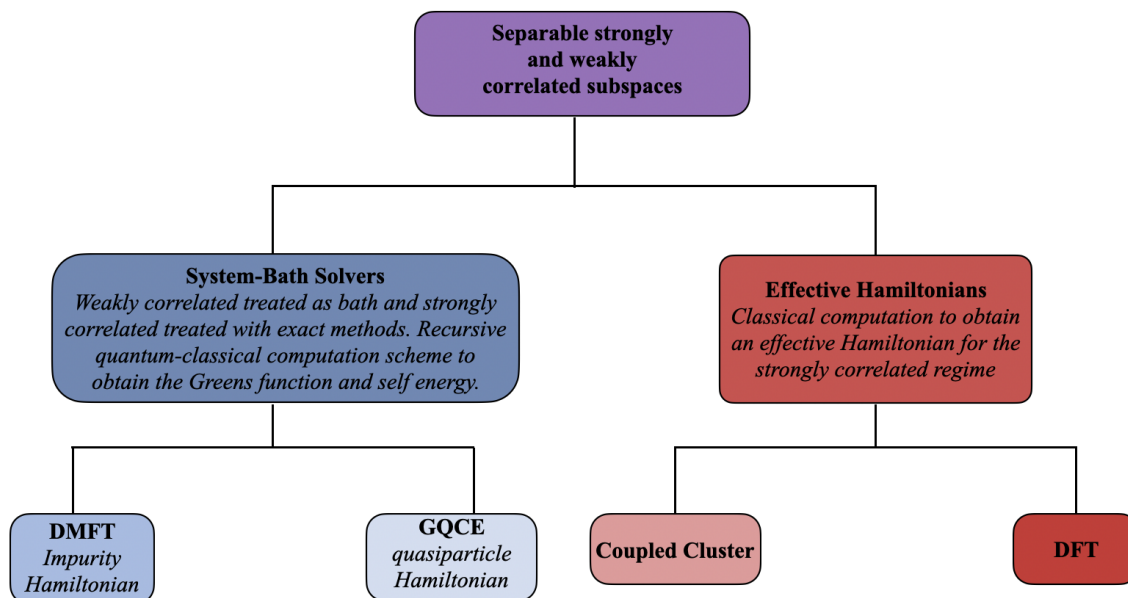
Separable strongly and weakly correlated subspaces

System-Bath Solvers
Weakly correlated treated as bath and strongly correlated treated with exact methods. Recursive quantum-classical computation scheme to obtain the Greens function and self energy.

Effective Hamiltonians
Classical computation to obtain an effective Hamiltonian for the strongly correlated regime

DMFT
Impurity Hamiltonian

GQCE
quasiparticle Hamiltonian

Coupled Cluster

DFT